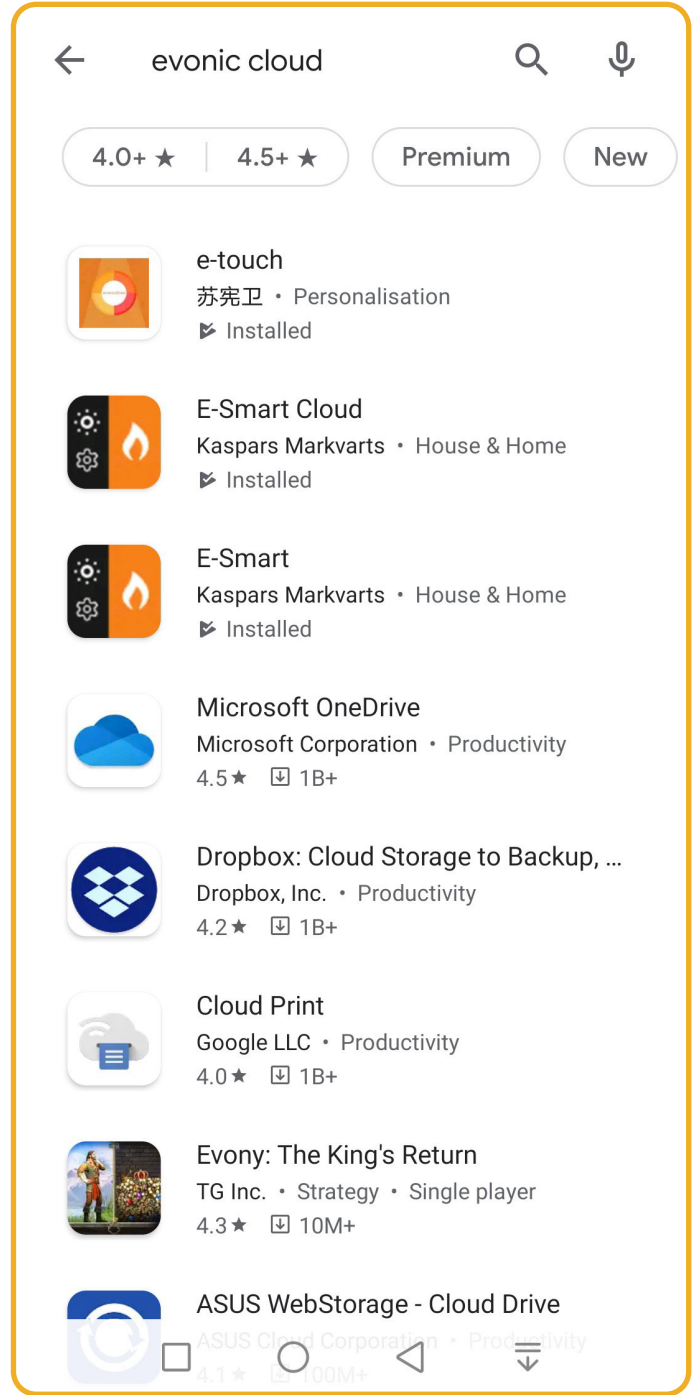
evonic cloud

4.0+ ★ | 4.5+ ★ | Premium | New

e-touch
苏宪卫 • Personalisation
Installed

E-Smart Cloud
Kaspars Markvarts • House & Home
Installed

E-Smart
Kaspars Markvarts • House & Home
Installed

Microsoft OneDrive
Microsoft Corporation • Productivity
4.5 ★ 1B+

Dropbox: Cloud Storage to Backup, ...
Dropbox, Inc. • Productivity
4.2 ★ 1B+

Cloud Print
Google LLC • Productivity
4.0 ★ 1B+

Evony: The King's Return
TG Inc. • Strategy • Single player
4.3 ★ 10M+

ASUS WebStorage - Cloud Drive
ASUS Cloud Corporation • Productivity
4.1 ★ 100M+